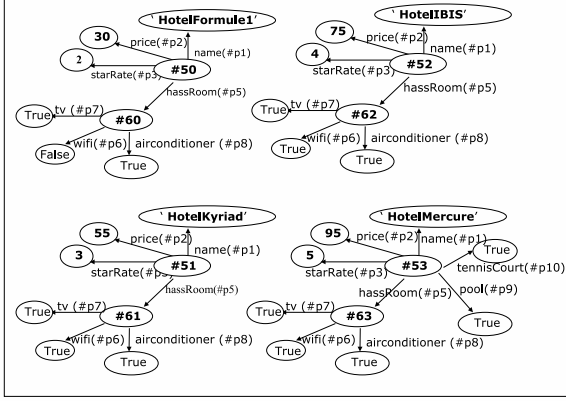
'HotelFormule1'
30
price(#p2)
name(#p1)
2
starRate(#p3)
#50
hassRoom(#p5)
True
tv (#p7)
#60
wifi(#p6)
airconditioner (#p8)
False
True

'HotelIBIS'
75
price(#p2)
name(#p1)
4
starRate(#p3)
#52
hassRoom(#p5)
True
tv (#p7)
#62
wifi(#p6)
airconditioner (#p8)
True
True

'HotelKyriad'
55
price(#p2)
name(#p1)
3
starRate(#p3)
#51
hassRoom(#p5)
True
tv (#p7)
#61
wifi(#p6)
airconditioner (#p8)
True
True

'HotelMercure'
95
price(#p2)
name(#p1)
True
5
starRate(#p3)
#53
tennisCourt(#p10)
hassRoom(#p5)
pool(#p9)
True
tv (#p7)
#63
True
wifi(#p6)
airconditioner (#p8)
True
True